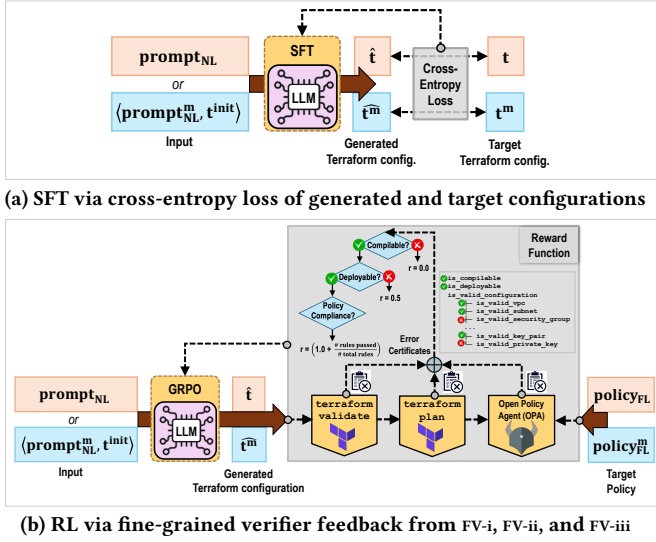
$\mathbf{prompt_{NL}}$

or

$\langle \mathbf{prompt^{m}_{NL}}, \mathbf{t^{init}} \rangle$

Input

SFT

LLM

$\hat{\mathbf{t}}$

$\widehat{\mathbf{t^{m}}}$

Generated Terraform config.

Cross-Entropy Loss

$\mathbf{t}$

$\mathbf{t^{m}}$

Target Terraform config.

(a) SFT via cross-entropy loss of generated and target configurations

Reward Function

Compilable?

r = 0.0

Deployable?

r = 0.5

Policy Compliance?

r = $\left(1.0 + \frac{\text{\# rules passed}}{\text{\# total rules}}\right)$

is_compilable
is_deployable
is_valid_configuration
is_valid_vpc
is_valid_subnet
is_valid_security_group
...
is_valid_key_pair
is_valid_private_key

Error Certificates

$\mathbf{prompt_{NL}}$

or

$\langle \mathbf{prompt^{m}_{NL}}, \mathbf{t^{init}} \rangle$

Input

GRPO

LLM

$\hat{\mathbf{t}}$

$\widehat{\mathbf{t^{m}}}$

Generated Terraform configuration

terraform validate

terraform plan

Open Policy Agent (OPA)

$\mathbf{policy_{FL}}$

$\mathbf{policy^{m}_{FL}}$

Target Policy

(b) RL via fine-grained verifier feedback from FV-i, FV-ii, and FV-iii